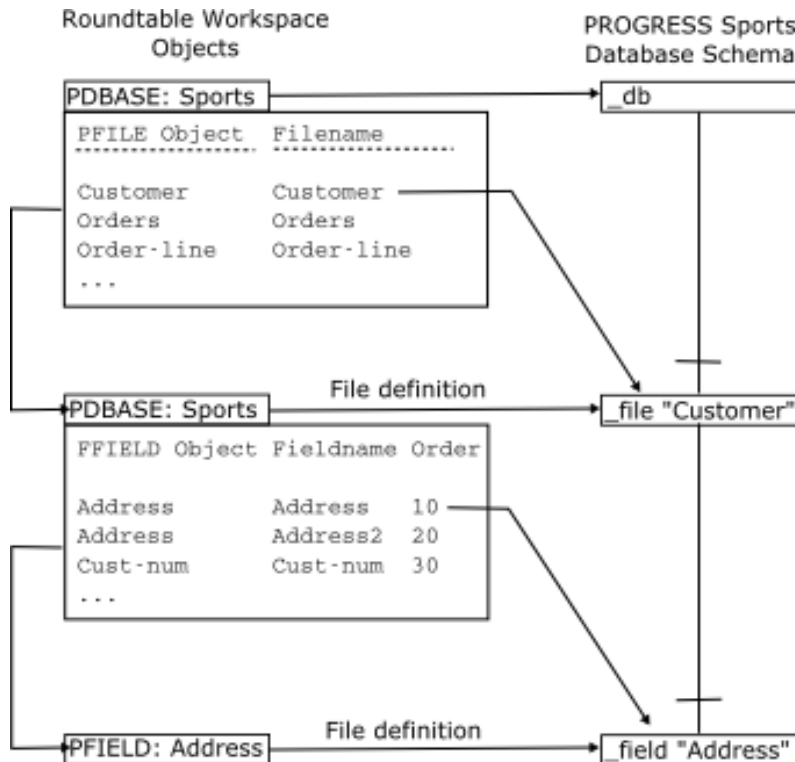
Roundtable Workspace Objects

PROGRESS Sports Database Schema

PDBASE: Sports

_db

| PFILE Object | Filename |
|---|---|
| Customer | Customer |
| Orders | Orders |
| Order-line | Order-line |
| ... | |

File definition

PDBASE: Sports

_file "Customer"

| FFIELD Object | Fieldname | Order |
|---|---|---|
| Address | Address | 10 |
| Address | Address2 | 20 |
| Cust-num | Cust-num | 30 |
| ... | | |

File definition

PFIELD: Address

_field "Address"